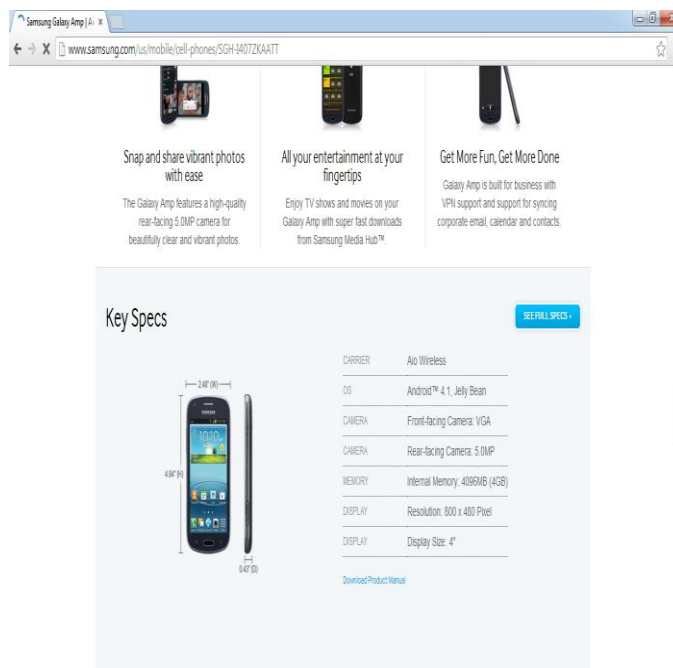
Samsung Galaxy Amp | Ai ×

www.samsung.com/us/mobile/cell-phones/SGH-I407ZKAATT

Snap and share vibrant photos with ease

The Galaxy Amp features a high-quality rear-facing 5.0MP camera for beautifully clear and vibrant photos.

All your entertainment at your fingertips

Enjoy TV shows and movies on your Galaxy Amp with super fast downloads from Samsung Media Hub™.

Get More Fun, Get More Done

Galaxy Amp is built for business with VPN support and support for syncing corporate email, calendar and contacts.

Key Specs

SEE FULL SPECS ›

2.46" (W)

4.84" (H)

0.43" (D)

SAMSUNG

10:10

| | |
|---|---|
| CARRIER | Aio Wireless |
| OS | Android™ 4.1, Jelly Bean |
| CAMERA | Front-facing Camera: VGA |
| CAMERA | Rear-facing Camera: 5.0MP |
| MEMORY | Internal Memory: 4096MB (4GB) |
| DISPLAY | Resolution: 800 x 480 Pixel |
| DISPLAY | Display Size: 4" |

Download Product Manual